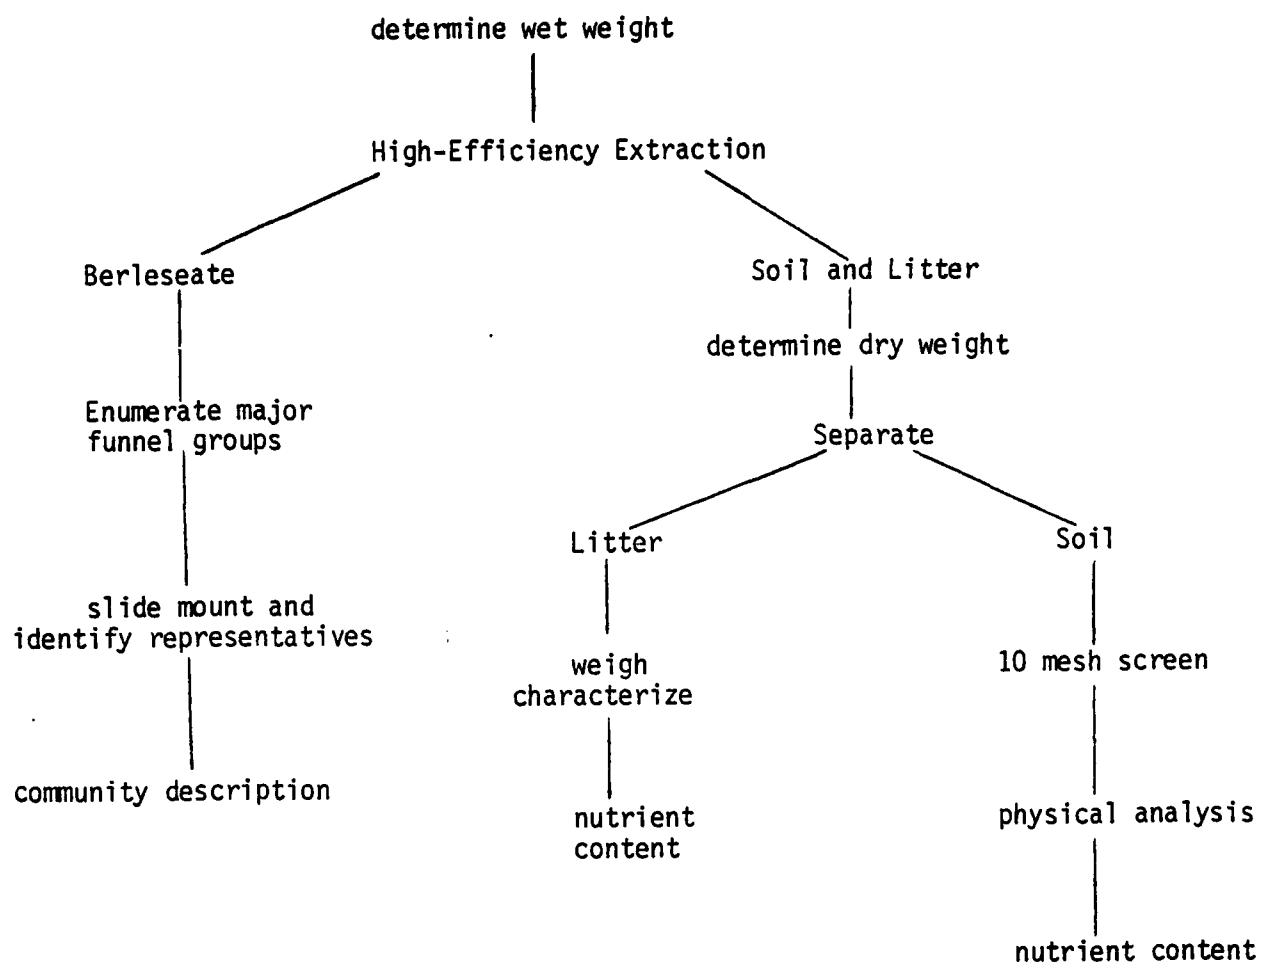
determine wet weight

High-Efficiency Extraction

Berleseate

Enumerate major funnel groups

slide mount and identify representatives

community description

Soil and Litter

determine dry weight

Separate

Litter

weigh characterize

nutrient content

Soil

10 mesh screen

physical analysis

nutrient content